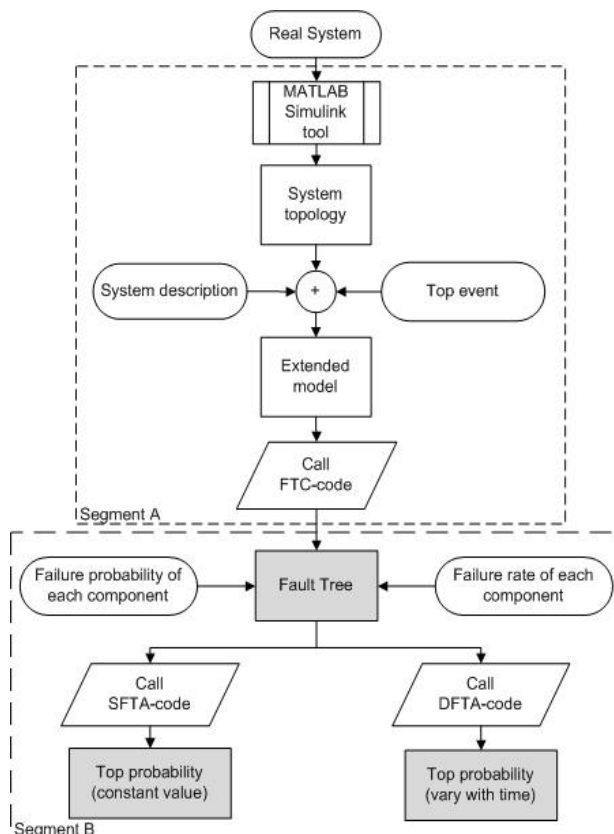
Real System

MATLAB Simulink tool

System topology

System description

+

Top event

Extended model

Call FTC-code

Segment A

Failure probability of each component

Fault Tree

Failure rate of each component

Call SFTA-code

Call DFTA-code

Top probability (constant value)

Top probability (vary with time)

Segment B